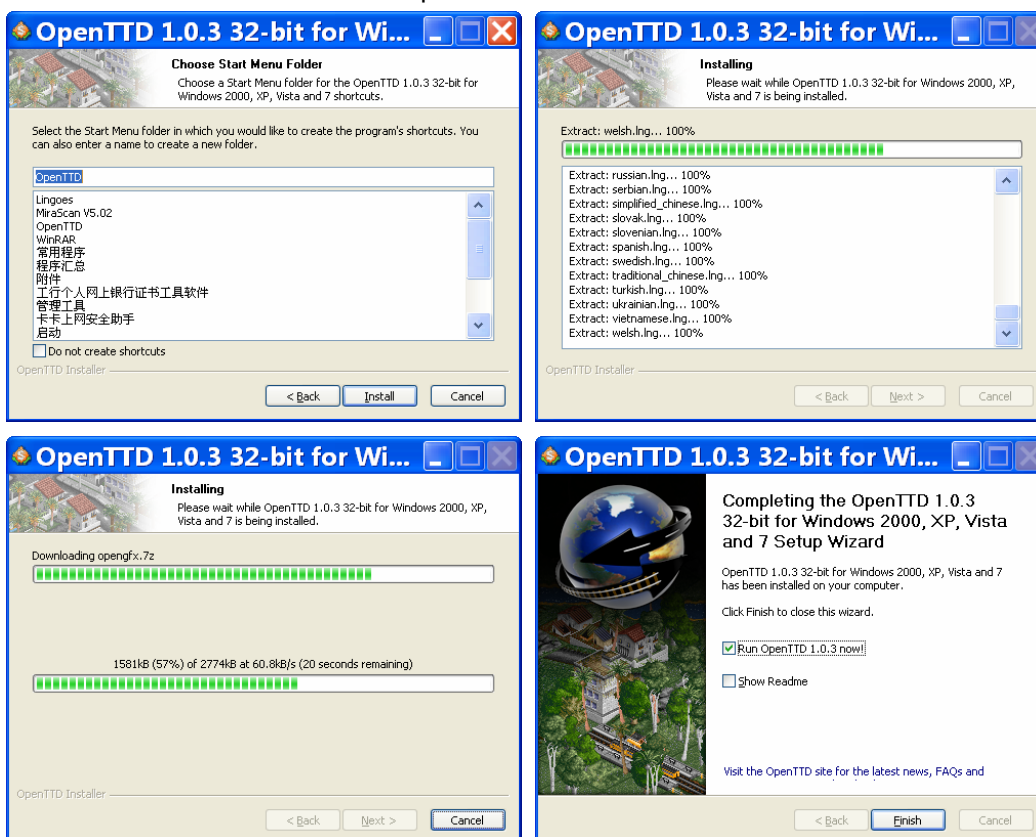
OpenTTD 1.0.3 32-bit for Wi...

Choose Start Menu Folder
Choose a Start Menu folder for the OpenTTD 1.0.3 32-bit for Windows 2000, XP, Vista and 7 shortcuts.

Select the Start Menu folder in which you would like to create the program's shortcuts. You can also enter a name to create a new folder.

OpenTTD

Lingoes
MiraScan V5.02
OpenTTD
WinRAR
常用程序
程序汇总
附件
工行个人网上银行证书工具软件
管理工具
卡卡上网安全助手
启动

Do not create shortcuts

OpenTTD Installer

< Back   Install   Cancel

OpenTTD 1.0.3 32-bit for Wi...

Installing
Please wait while OpenTTD 1.0.3 32-bit for Windows 2000, XP, Vista and 7 is being installed.

Extract: welsh.lng... 100%

Extract: russian.lng... 100%
Extract: serbian.lng... 100%
Extract: simplified_chinese.lng... 100%
Extract: slovak.lng... 100%
Extract: slovenian.lng... 100%
Extract: spanish.lng... 100%
Extract: swedish.lng... 100%
Extract: traditional_chinese.lng... 100%
Extract: turkish.lng... 100%
Extract: ukrainian.lng... 100%
Extract: vietnamese.lng... 100%
Extract: welsh.lng... 100%

OpenTTD Installer

< Back   Next >   Cancel

OpenTTD 1.0.3 32-bit for Wi...

Installing
Please wait while OpenTTD 1.0.3 32-bit for Windows 2000, XP, Vista and 7 is being installed.

Downloading opengfx.7z

1581kB (57%) of 2774kB at 60.8kB/s (20 seconds remaining)

OpenTTD Installer

< Back   Next >   Cancel

OpenTTD 1.0.3 32-bit for Wi...

Completing the OpenTTD 1.0.3 32-bit for Windows 2000, XP, Vista and 7 Setup Wizard

OpenTTD 1.0.3 32-bit for Windows 2000, XP, Vista and 7 has been installed on your computer.

Click Finish to close this wizard.

Run OpenTTD 1.0.3 now!

Show Readme

Visit the OpenTTD site for the latest news, FAQs and

< Back   Finish   Cancel